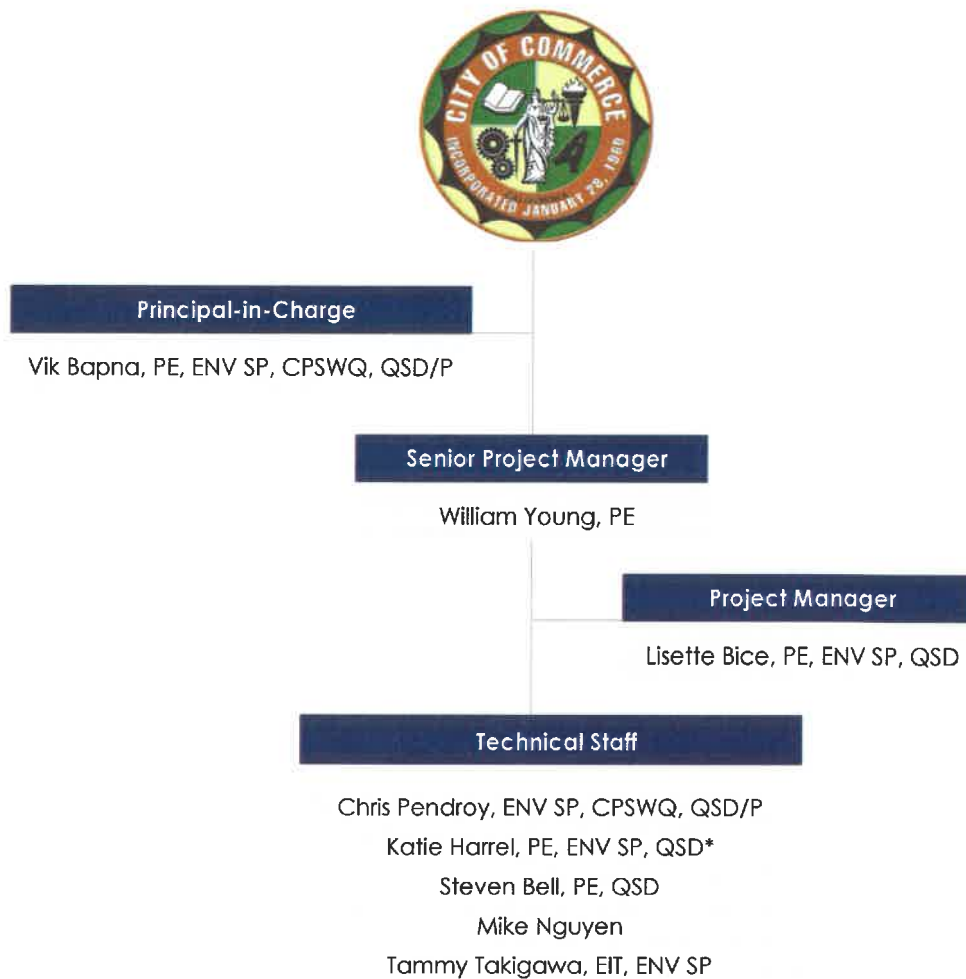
CITY OF COMMERCE
INCORPORATED JANUARY 28, 1960

Principal-in-Charge

Vik Bapna, PE, ENV SP, CPSWQ, QSD/P

Senior Project Manager

William Young, PE

Project Manager

Lisette Bice, PE, ENV SP, QSD

Technical Staff

Chris Pendroy, ENV SP, CPSWQ, QSD/P
Katie Harrel, PE, ENV SP, QSD*
Steven Bell, PE, QSD
Mike Nguyen
Tammy Takigawa, EIT, ENV SP